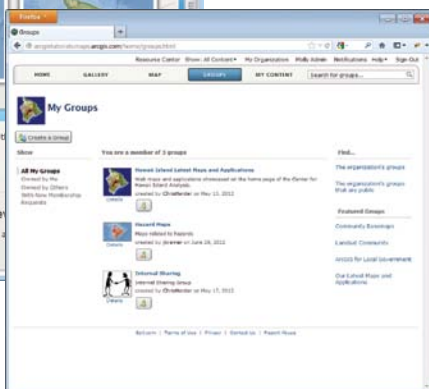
Firefox
Groups
angelisdata.maps.arcgis.com/home/groups.html

Resource Center Show: All Content My Organization Molly Admin Notifications Help Sign Out

HOME GALLERY MAP GROUPS MY CONTENT Search for groups...

My Groups

Create a Group

Show

All My Groups
Owned by Me
Owned by Others
With New Membership Requests

You are a member of 3 groups

Hawaii Island Latest Maps and Applications
Web maps and applications showcased on the home page of the Center for Hawaii Island Analysis.
created by Chrisfender on May 11, 2012
Details

Hazard Maps
Maps related to hazards
created by jlrarner on June 19, 2012
Details

Internal Sharing
Internal Sharing Group
created by Chrisfender on May 17, 2012
Details

Find...

The organization's groups

The organization's groups that are public

Featured Groups

Community Basemaps

Landsat Community

ArcGIS for Local Government

Our Latest Maps and Applications

ArcGIS | Terms of Use | Privacy | Contact Us | Report Abuse